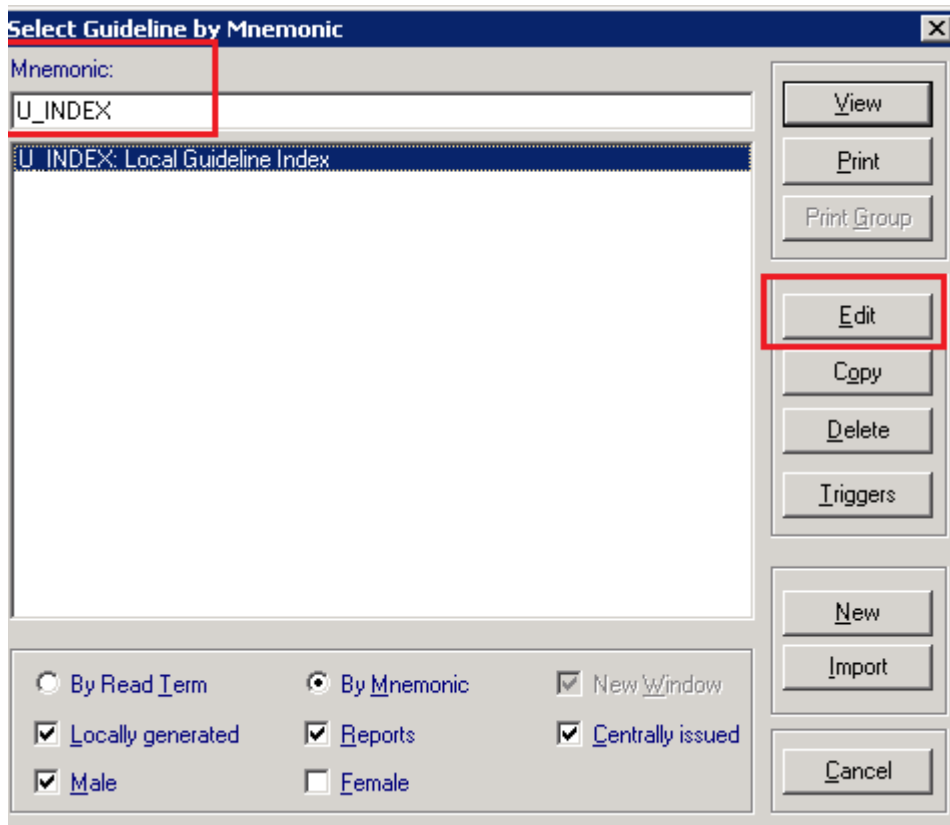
Select Guideline by Mnemonic

Mnemonic:

U_INDEX

U_INDEX: Local Guideline Index

View

Print

Print Group

Edit

Copy

Delete

Triggers

New

Import

Cancel

By Read Term

By Mnemonic

New Window

Locally generated

Reports

Centrally issued

Male

Female